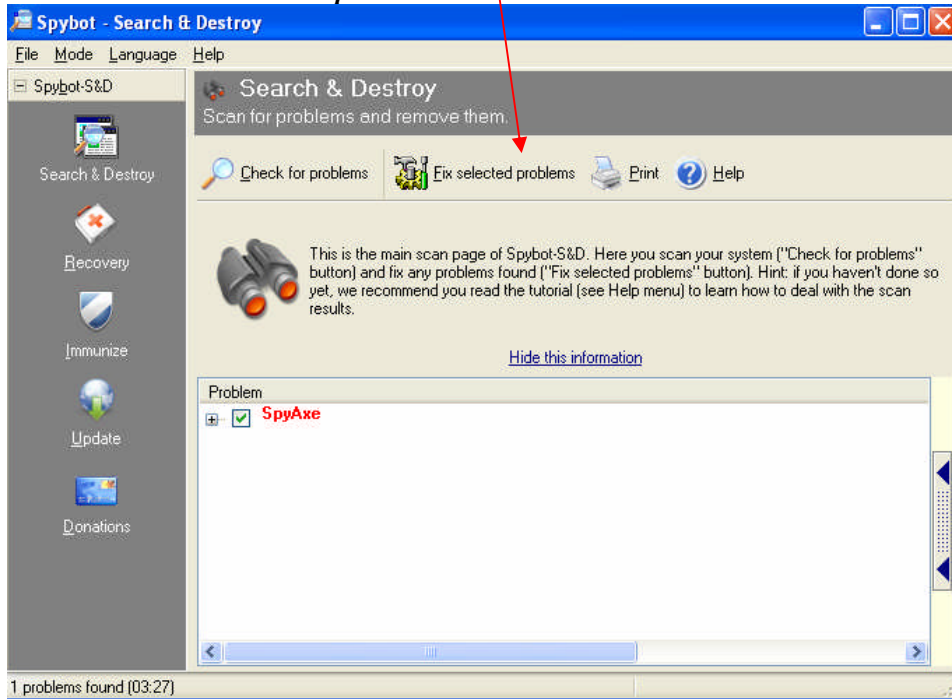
Spybot - Search & Destroy

File Mode Language Help

Spybot-S&D

Search & Destroy

Recovery

Immunize

Update

Donations

Search & Destroy
Scan for problems and remove them.

Check for problems Fix selected problems Print Help

This is the main scan page of Spybot-S&D. Here you scan your system ("Check for problems" button) and fix any problems found ("Fix selected problems" button). Hint: if you haven't done so yet, we recommend you read the tutorial (see Help menu) to learn how to deal with the scan results.

Hide this information

Problem

SpyAxe

1 problems found (03:27)